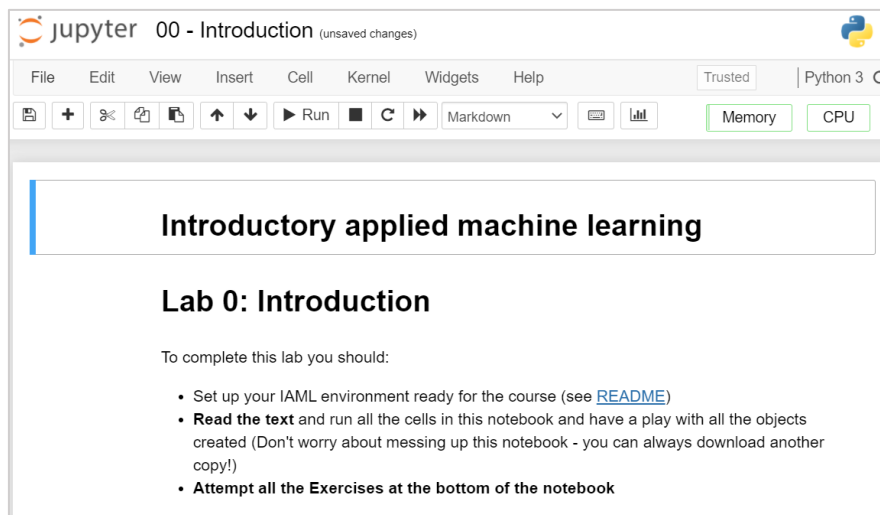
jupyter 00 - Introduction (unsaved changes)

File Edit View Insert Cell Kernel Widgets Help

Trusted

Python 3

Run

Markdown

Memory

CPU

Introductory applied machine learning

Lab 0: Introduction

To complete this lab you should:

- Set up your IAML environment ready for the course (see README)
- **Read the text** and run all the cells in this notebook and have a play with all the objects created (Don't worry about messing up this notebook - you can always download another copy!)
- **Attempt all the Exercises at the bottom of the notebook**